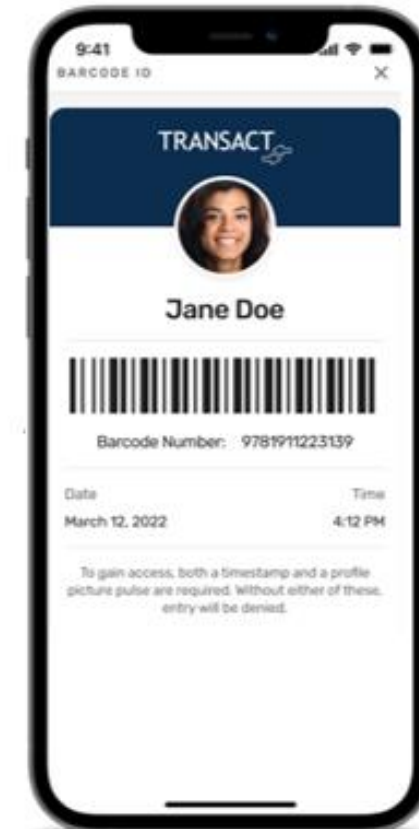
9:41

BARCODE ID

×

TRANSACT

Jane Doe

Barcode Number: 9781911223139

Date
March 12, 2022

Time
4:12 PM

To gain access, both a timestamp and a profile picture pulse are required. Without either of these, entry will be denied.